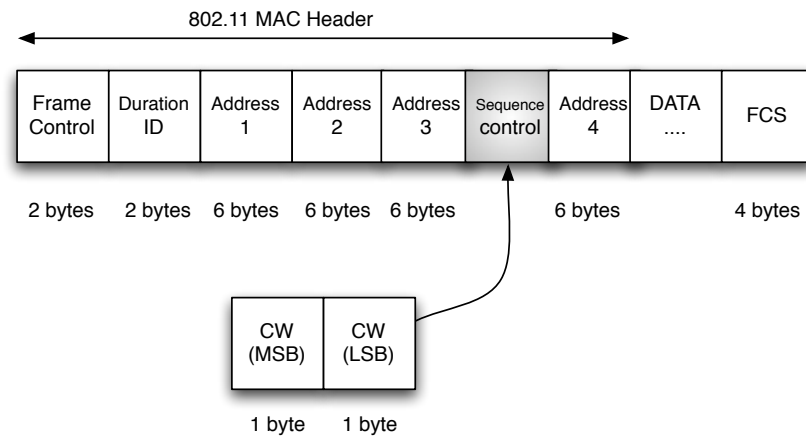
802.11 MAC Header

| Frame Control | Duration ID | Address 1 | Address 2 | Address 3 | Sequence control | Address 4 | DATA .... | FCS |
|---|---|---|---|---|---|---|---|---|
| 2 bytes | 2 bytes | 6 bytes | 6 bytes | 6 bytes | | 6 bytes | | 4 bytes |

| CW (MSB) | CW (LSB) |
|---|---|
| 1 byte | 1 byte |